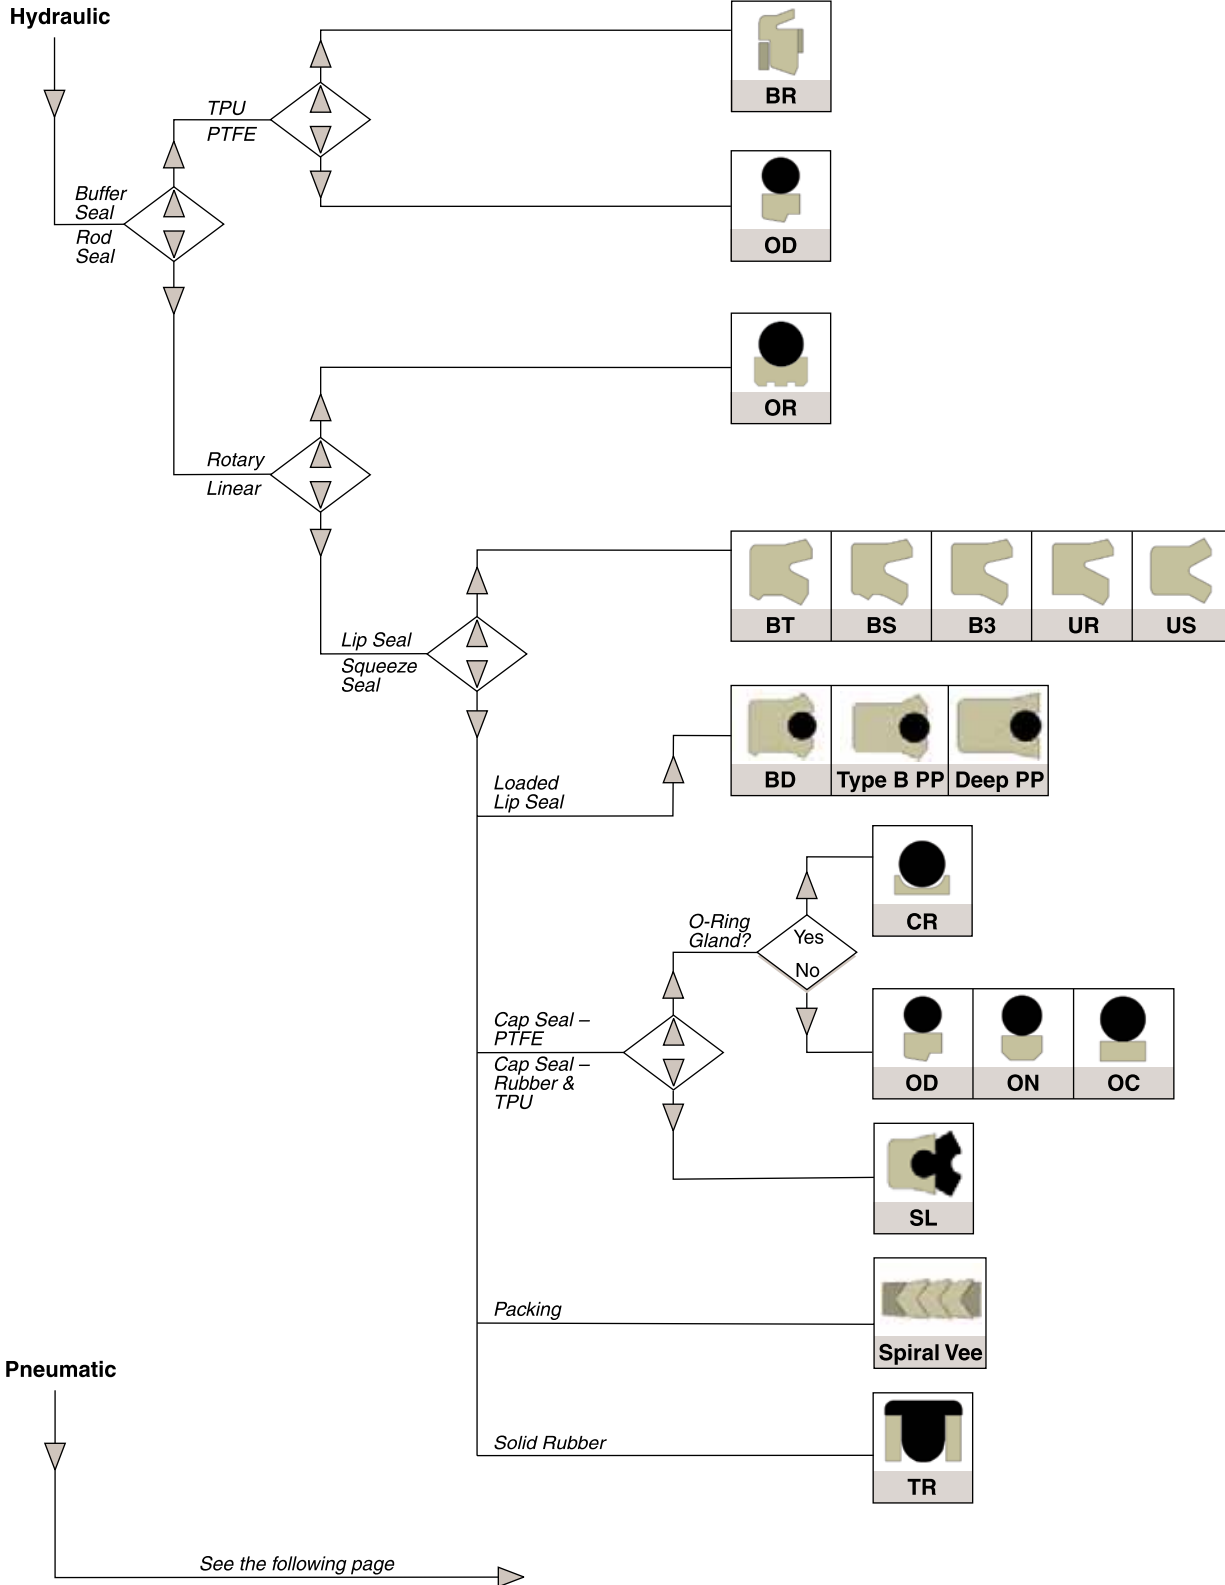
Hydraulic

TPU
PTFE

BR

OD

Buffer Seal
Rod Seal

OR

Rotary
Linear

BT | BS | B3 | UR | US

Lip Seal
Squeeze Seal

BD | Type B PP | Deep PP

Loaded Lip Seal

CR

O-Ring Gland?
Yes
No

OD | ON | OC

Cap Seal – PTFE
Cap Seal – Rubber & TPU

SL

Packing

Spiral Vee

Pneumatic

Solid Rubber

TR

See the following page